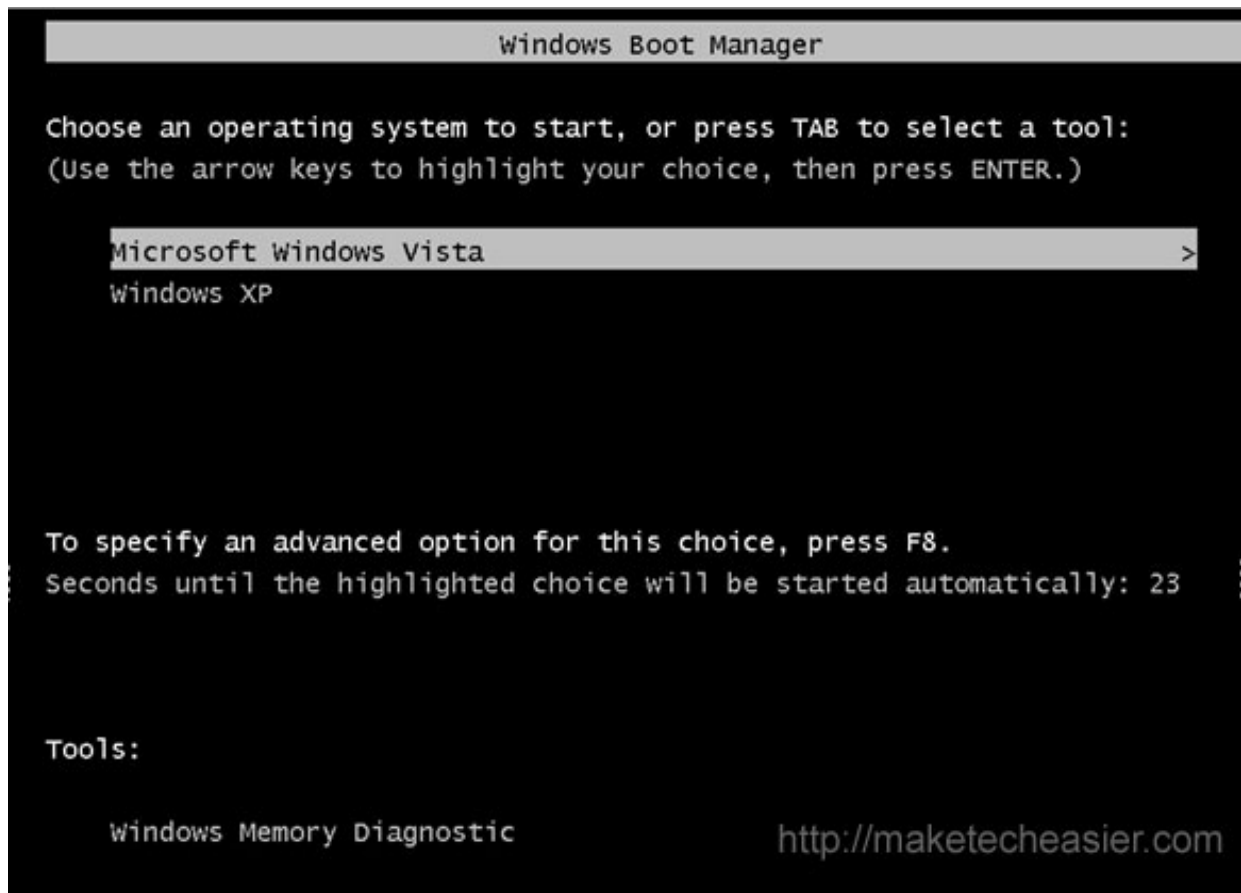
Windows Boot Manager

Choose an operating system to start, or press TAB to select a tool:
(Use the arrow keys to highlight your choice, then press ENTER.)

Microsoft Windows Vista >
Windows XP

To specify an advanced option for this choice, press F8.
Seconds until the highlighted choice will be started automatically: 23

Tools:

Windows Memory Diagnostic

http://maketecheasier.com